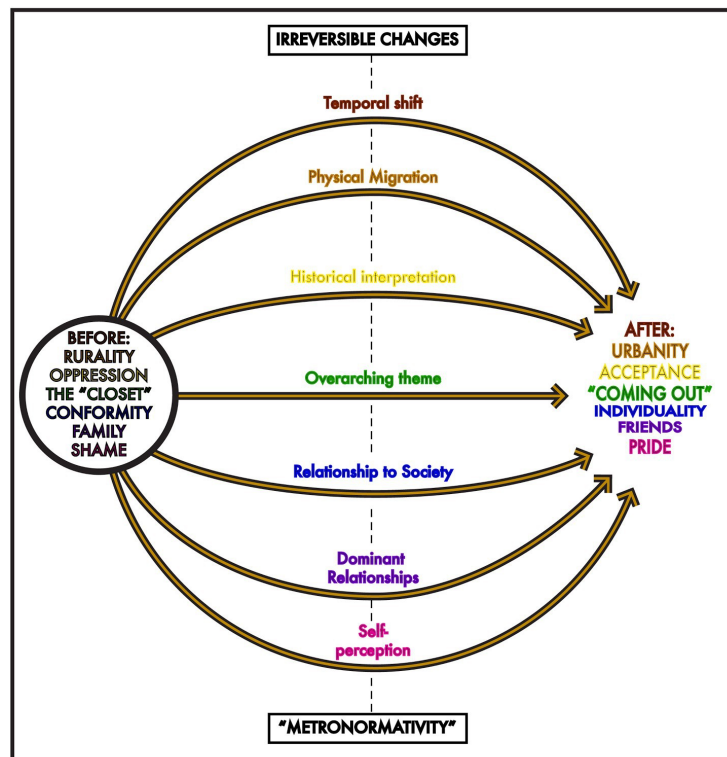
IRREVERSIBLE CHANGES

Temporal shift

Physical Migration

Historical interpretation

BEFORE:
RURALITY
OPPRESSION
THE "CLOSET"
CONFORMITY
FAMILY
SHAME

Overarching theme

AFTER:
URBANITY
ACCEPTANCE
"COMING OUT"
INDIVIDUALITY
FRIENDS
PRIDE

Relationship to Society

Dominant Relationships

Self-perception

"METRONORMATIVITY"